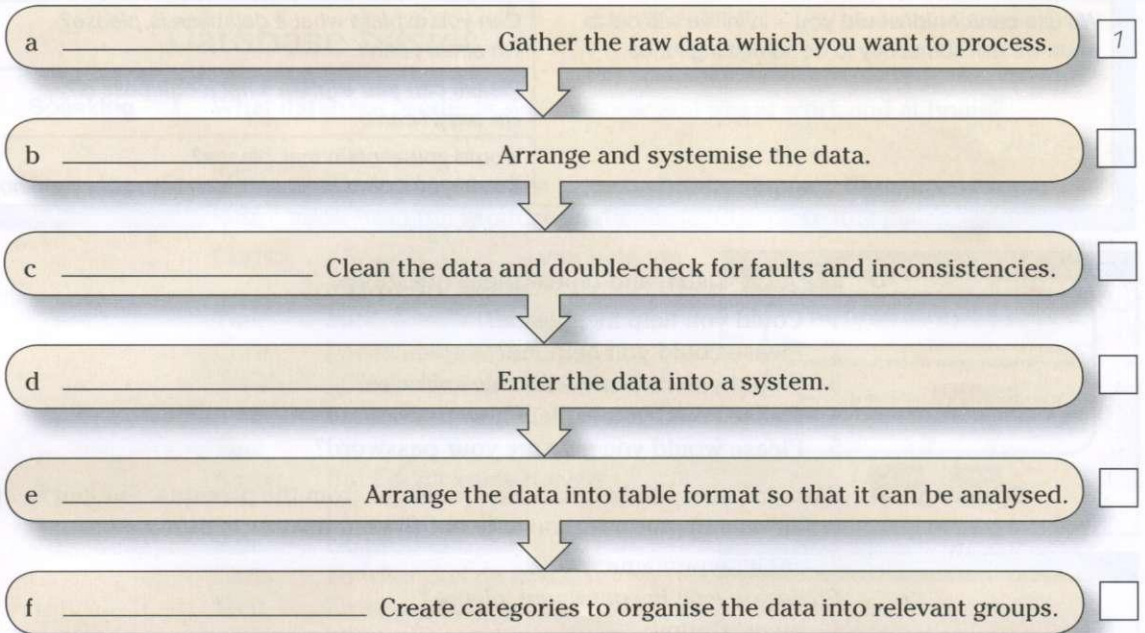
a ______________________ Gather the raw data which you want to process. 1

b ______________________ Arrange and systemise the data.

c ______________________ Clean the data and double-check for faults and inconsistencies.

d ______________________ Enter the data into a system.

e ______________________ Arrange the data into table format so that it can be analysed.

f ______________________ Create categories to organise the data into relevant groups.